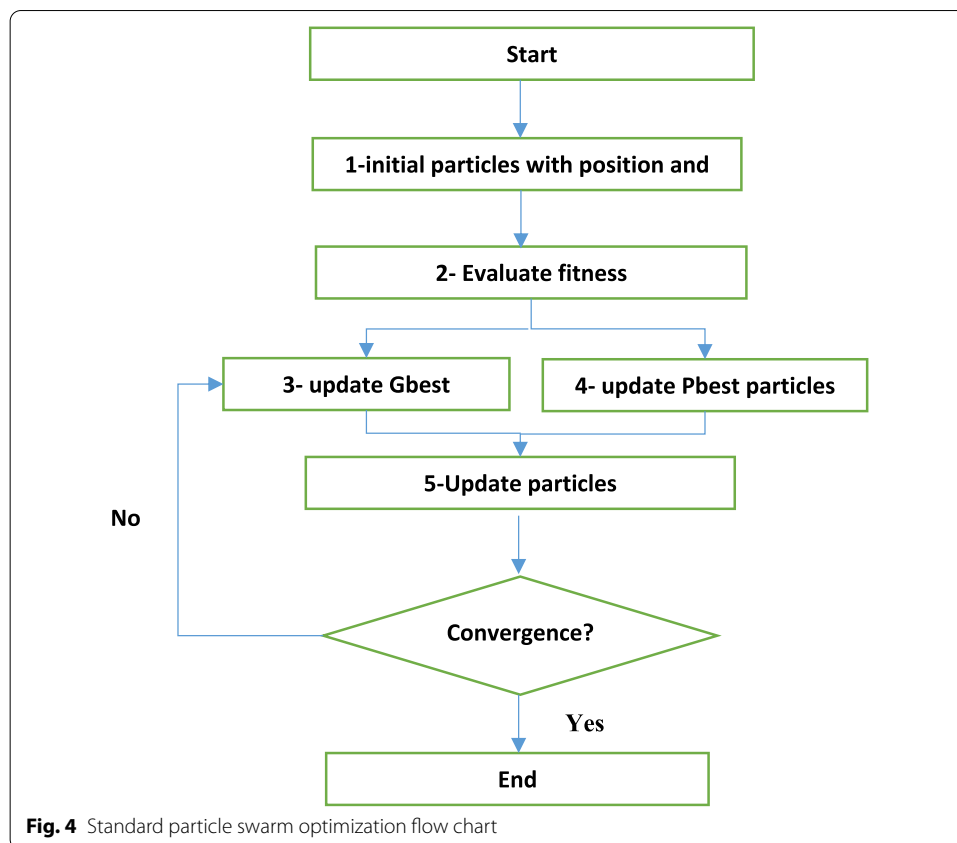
Start

1-initial particles with position and

2- Evaluate fitness

3- update Gbest

4- update Pbest particles

5-Update particles

No

Convergence?

Yes

End

**Fig. 4** Standard particle swarm optimization flow chart